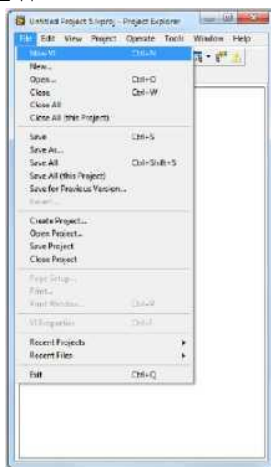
Untitled Project 5.lvproj - Project Explorer

File Edit View Project Operate Tools Window Help

New VI Ctrl+N
New...
Open... Ctrl+O
Close Ctrl+W
Close All
Close All (this Project)

Save Ctrl+S
Save As...
Save All Ctrl+Shift+S
Save All (this Project)
Save for Previous Version...
Revert...

Create Project...
Open Project...
Save Project
Close Project

Page Setup...
Print...
Print Window... Ctrl+P

VI Properties Ctrl+I

Recent Projects
Recent Files

Exit Ctrl+Q